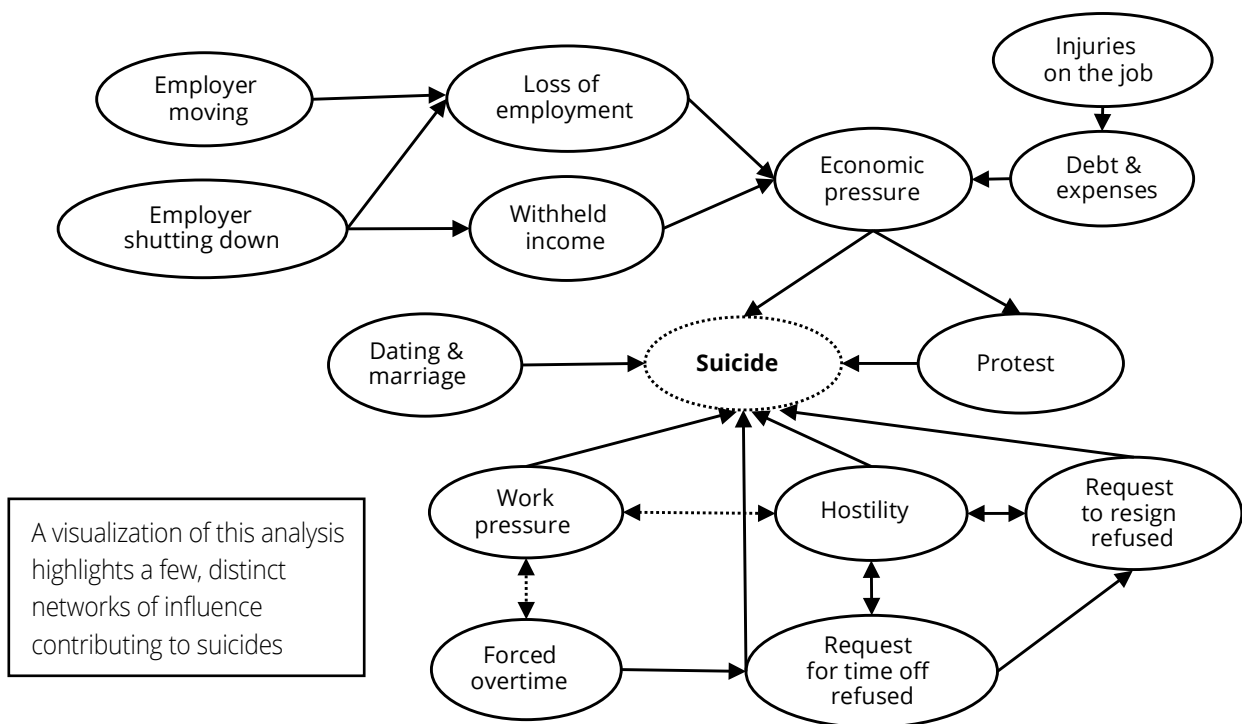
Employer moving

Loss of employment

Injuries on the job

Economic pressure

Debt & expenses

Employer shutting down

Withheld income

Dating & marriage

Suicide

Protest

Work pressure

Hostility

Request to resign refused

A visualization of this analysis highlights a few, distinct networks of influence contributing to suicides

Forced overtime

Request for time off refused